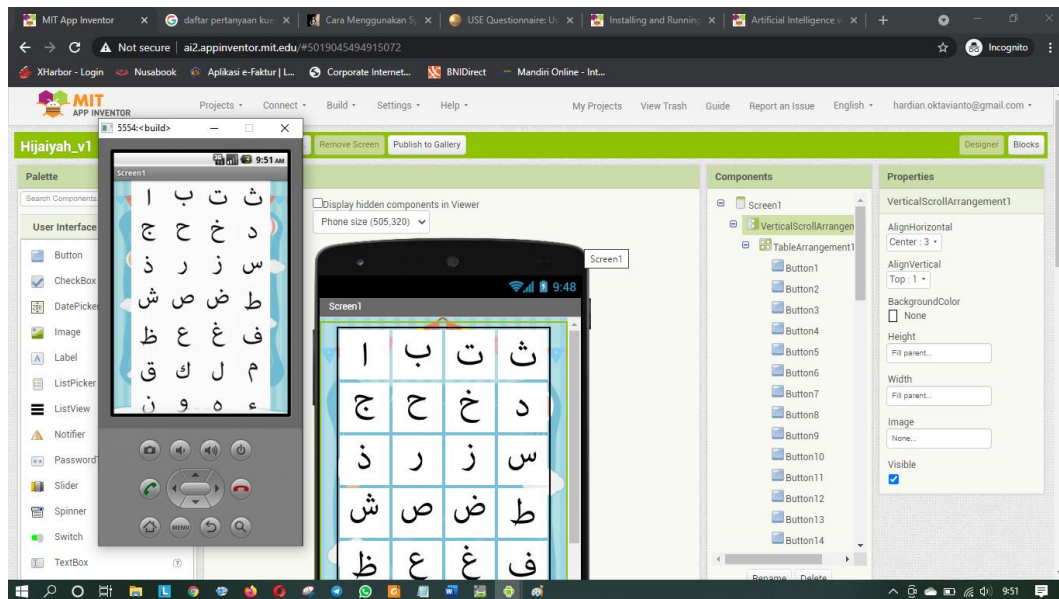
MIT App Inventor | daftar pertanyaan kue | Cara Menggunakan S | USE Questionnaire: U | Installing and Running | Artificial Intelligence

Not secure | ai2.appinventor.mit.edu/#5019045494915072

Incognito

XHarbor - Login | Nusabook | Aplikasi e-Faktur | L... | Corporate Internet... | BNIDirect | Mandiri Online - Int...

MIT APP INVENTOR

Projects ▾ Connect ▾ Build ▾ Settings ▾ Help ▾

My Projects View Trash Guide Report an Issue English ▾ hardian.oktavianto@gmail.com ▾

Hijaiyah_v1

5554:<build>

Remove Screen Publish to Gallery

Designer Blocks

Palette

Search Components

User Interface

Button
CheckBox
DatePicker
Image
Label
ListPicker
ListView
Notifier
Password
Slider
Spinner
Switch
TextBox

9:51 AM

Screen1

ا ب ت ث
ج ح خ د
ذ ر ز س
ش ص ض ط
ظ ع غ ف
ق ك ل م
ن و ه ء

Display hidden components in Viewer

Phone size (505,320)

Screen1

9:48

Screen1

ا ب ت ث
ج ح خ د
ذ ر ز س
ش ص ض ط
ظ ع غ ف

Components

Screen1
VerticalScrollArrangement
TableArrangement1
Button1
Button2
Button3
Button4
Button5
Button6
Button7
Button8
Button9
Button10
Button11
Button12
Button13
Button14

Rename Delete

Properties

VerticalScrollArrangement1

AlignHorizontal
Center : 3 ▾

AlignVertical
Top : 1 ▾

BackgroundColor
None

Height
Fill parent...

Width
Fill parent...

Image
None...

Visible

9:51